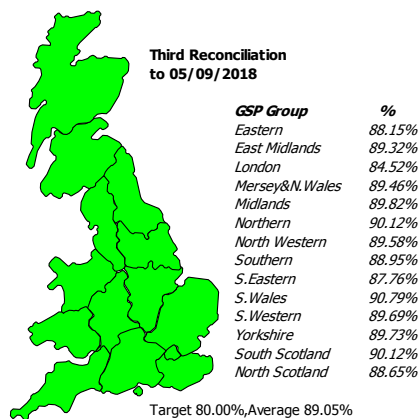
Third Reconciliation to 05/09/2018

| GSP Group | % |
|---|---|
| Eastern | 88.15% |
| East Midlands | 89.32% |
| London | 84.52% |
| Mersey&N.Wales | 89.46% |
| Midlands | 89.82% |
| Northern | 90.12% |
| North Western | 89.58% |
| Southern | 88.95% |
| S.Eastern | 87.76% |
| S.Wales | 90.79% |
| S.Western | 89.69% |
| Yorkshire | 89.73% |
| South Scotland | 90.12% |
| North Scotland | 88.65% |

Target 80.00%,Average 89.05%